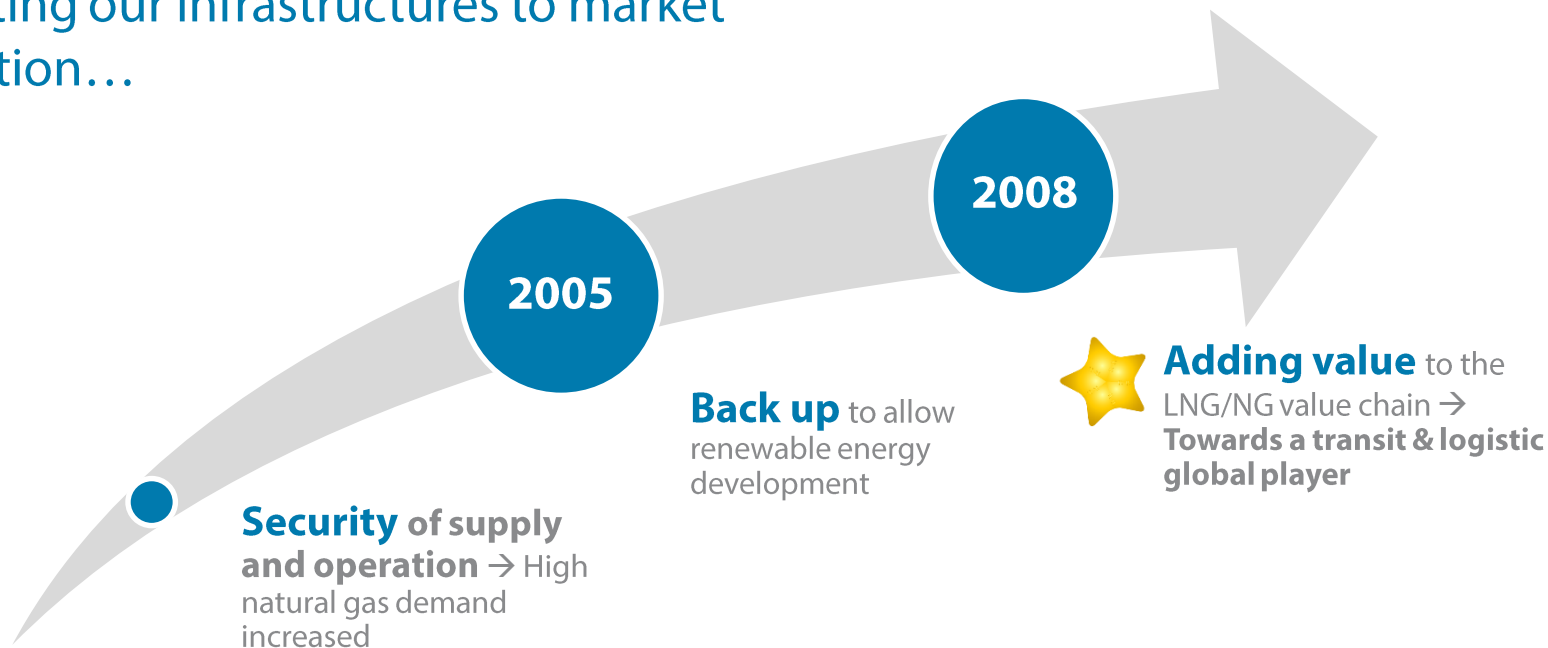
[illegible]ting our infrastructures to market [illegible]tion…

2008

2005

Adding value to the LNG/NG value chain → Towards a transit & logistic global player

Back up to allow renewable energy development

Security of supply and operation → High natural gas demand increased